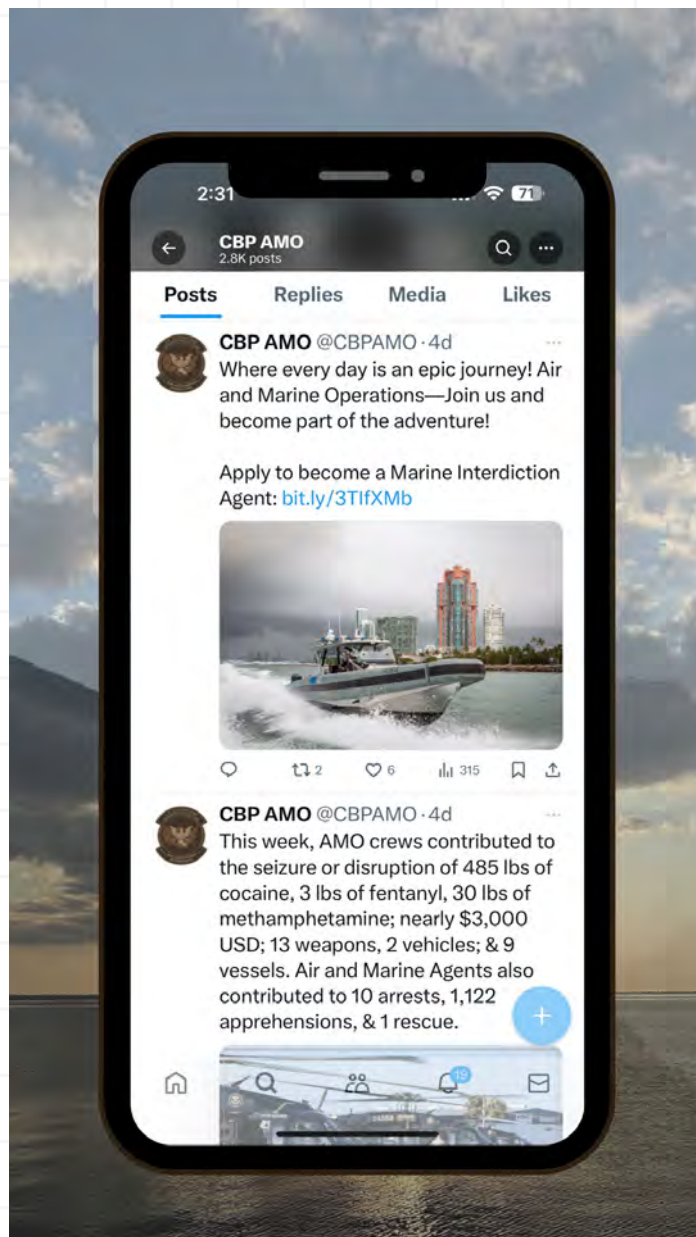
2:31 71

CBP AMO
2.8K posts

Posts Replies Media Likes

CBP AMO @CBPAMO · 4d
Where every day is an epic journey! Air and Marine Operations—Join us and become part of the adventure!

Apply to become a Marine Interdiction Agent: bit.ly/3TIfXMb

2 6 315

CBP AMO @CBPAMO · 4d
This week, AMO crews contributed to the seizure or disruption of 485 lbs of cocaine, 3 lbs of fentanyl, 30 lbs of methamphetamine; nearly $3,000 USD; 13 weapons, 2 vehicles; & 9 vessels. Air and Marine Agents also contributed to 10 arrests, 1,122 apprehensions, & 1 rescue.

+

19